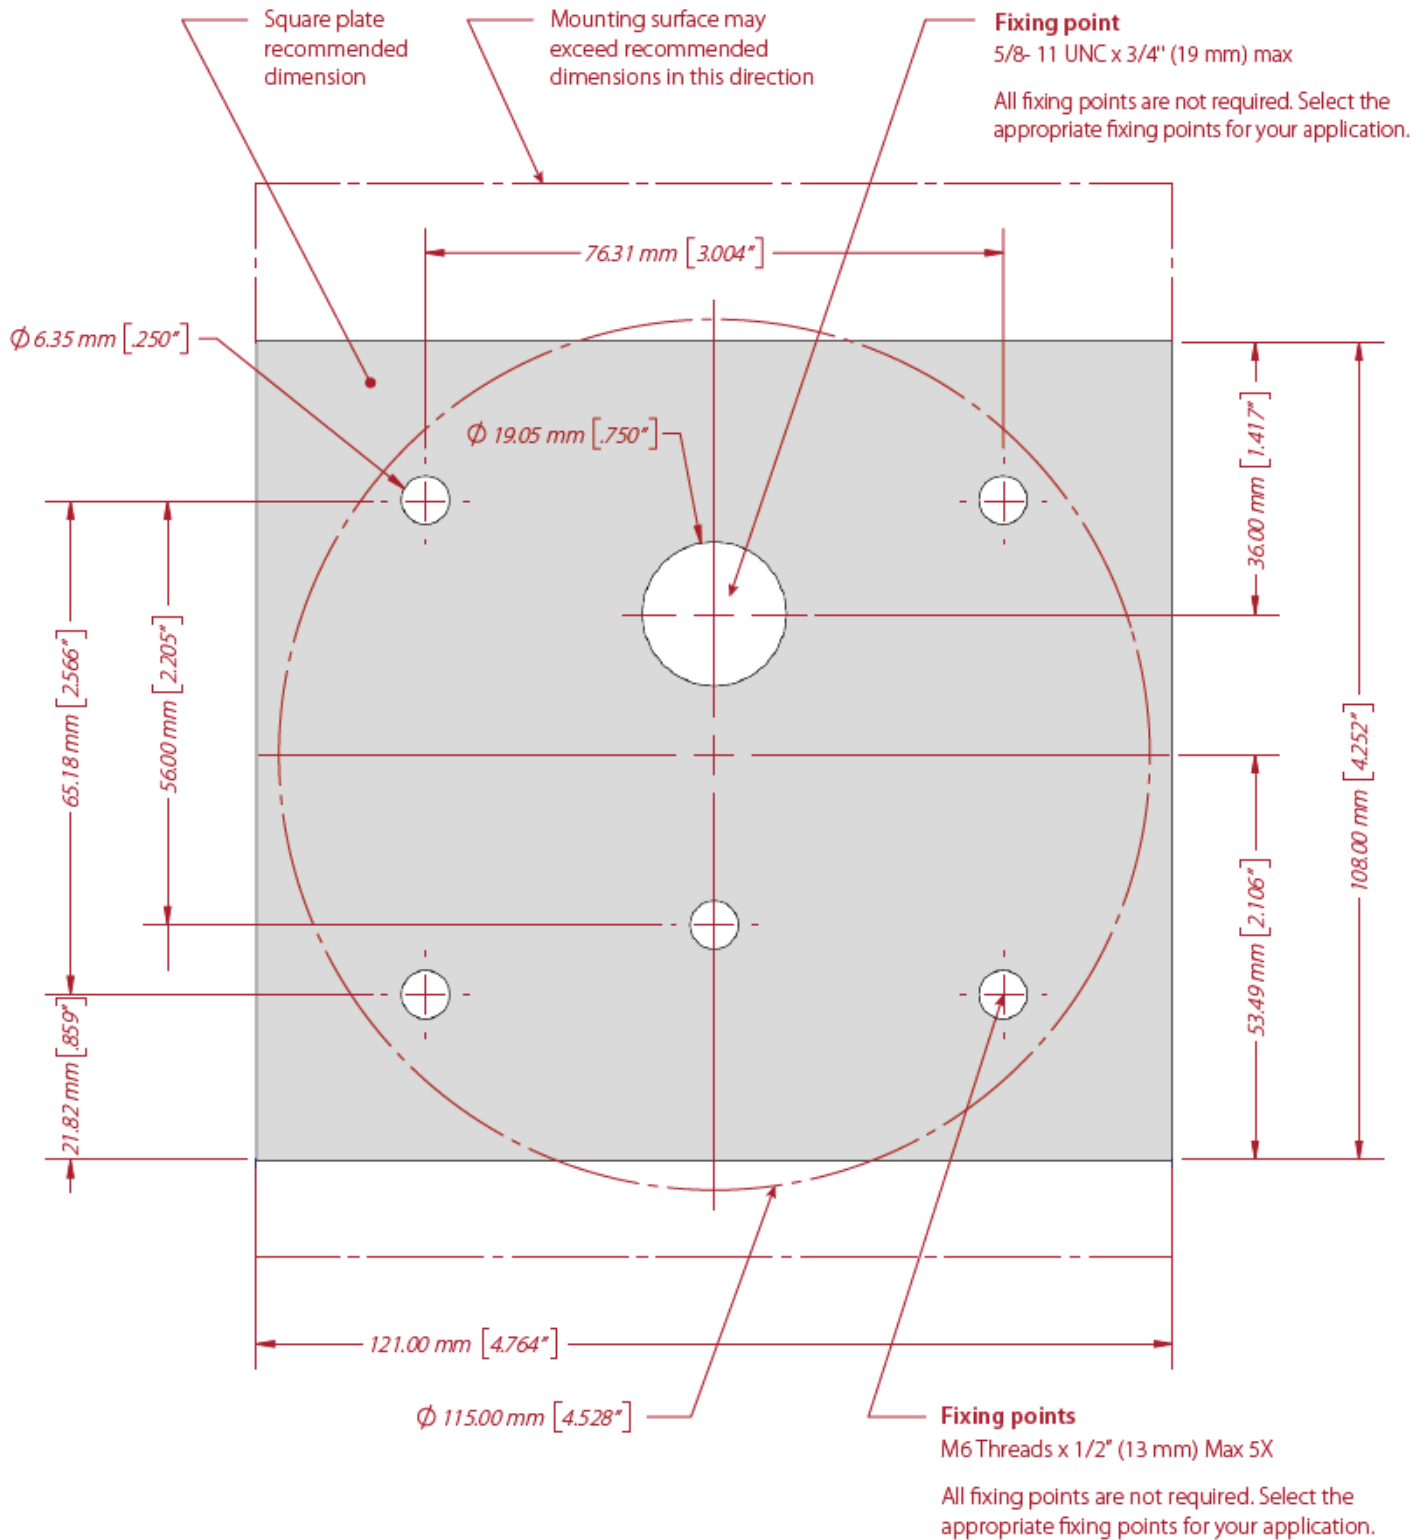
Square plate recommended dimension

Mounting surface may exceed recommended dimensions in this direction

**Fixing point**
5/8- 11 UNC x 3/4" (19 mm) max

All fixing points are not required. Select the appropriate fixing points for your application.

76.31 mm [3.004"]

$\phi$ 6.35 mm [.250"]

$\phi$ 19.05 mm [.750"]

36.00 mm [1.417"]

108.00 mm [4.252"]

65.18 mm [2.566"]

56.00 mm [2.205"]

53.49 mm [2.106"]

21.82 mm [.859"]

121.00 mm [4.764"]

$\phi$ 115.00 mm [4.528"]

**Fixing points**
M6 Threads x 1/2" (13 mm) Max 5X

All fixing points are not required. Select the appropriate fixing points for your application.